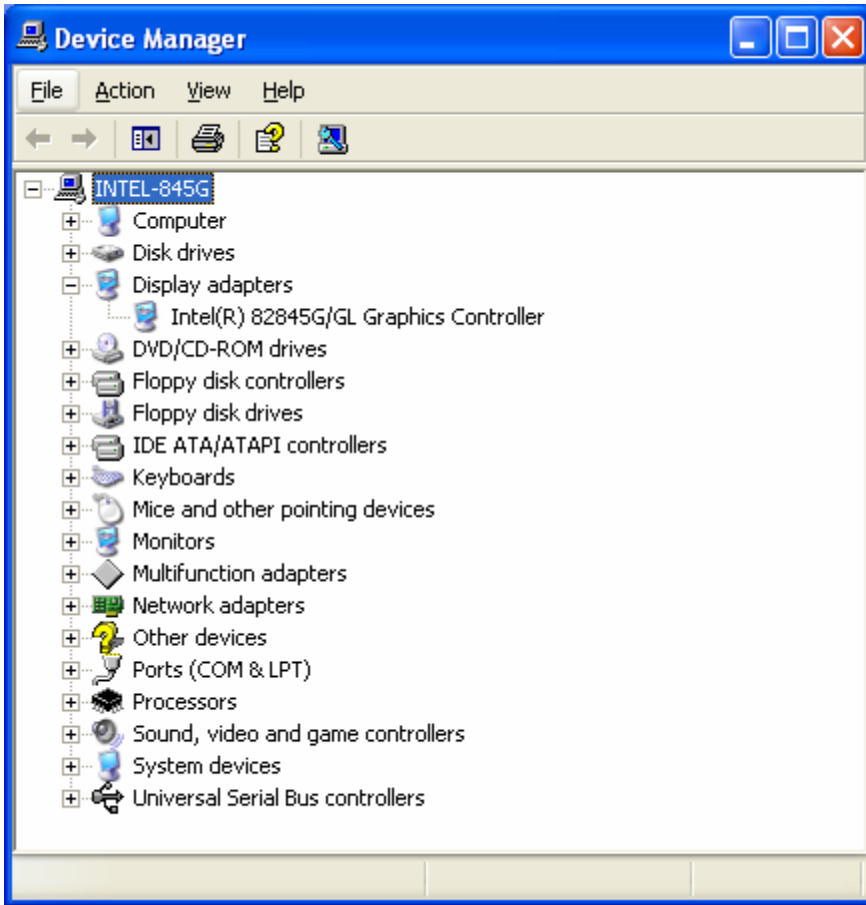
Device Manager

File Action View Help

INTEL-845G
Computer
Disk drives
Display adapters
Intel(R) 82845G/GL Graphics Controller
DVD/CD-ROM drives
Floppy disk controllers
Floppy disk drives
IDE ATA/ATAPI controllers
Keyboards
Mice and other pointing devices
Monitors
Multifunction adapters
Network adapters
Other devices
Ports (COM & LPT)
Processors
Sound, video and game controllers
System devices
Universal Serial Bus controllers